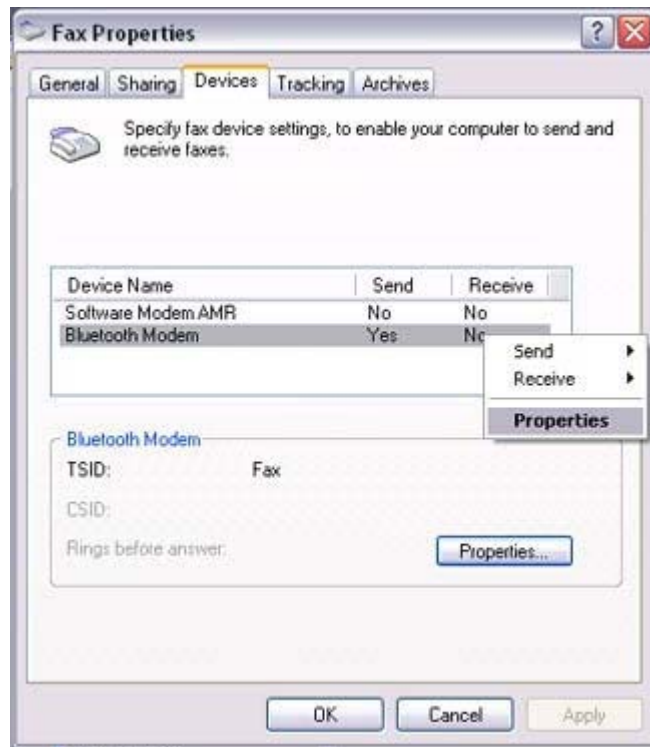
Fax Properties

General | Sharing | Devices | Tracking | Archives

Specify fax device settings, to enable your computer to send and receive faxes.

| Device Name | Send | Receive |
|---|---|---|
| Software Modem AMR | No | No |
| Bluetooth Modem | Yes | No |

Send
Receive
Properties

Bluetooth Modem
TSID: Fax
CSID:
Rings before answer:
Properties...

OK
Cancel
Apply